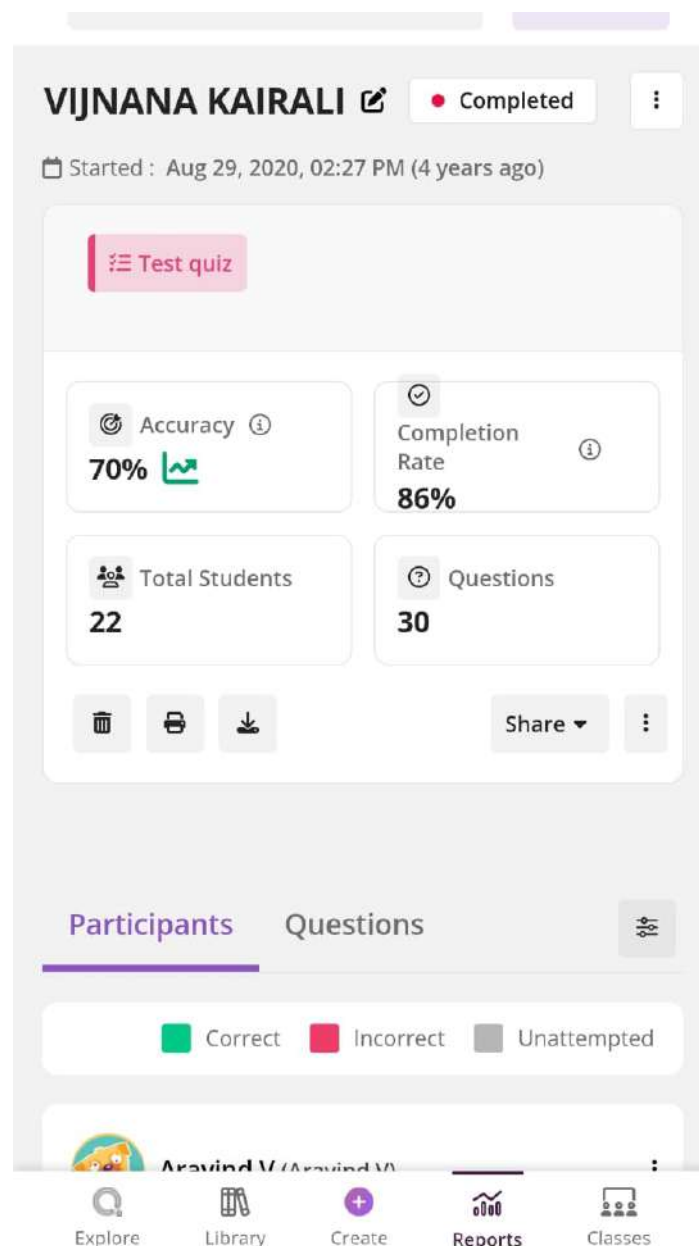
VIJNANA KAIRALI

Completed

Started : Aug 29, 2020, 02:27 PM (4 years ago)

Test quiz

Accuracy
70%

Completion Rate
86%

Total Students
22

Questions
30

Share

Participants

Questions

Correct Incorrect Unattempted

Aravind V (Aravind V)

Explore Library Create Reports Classes